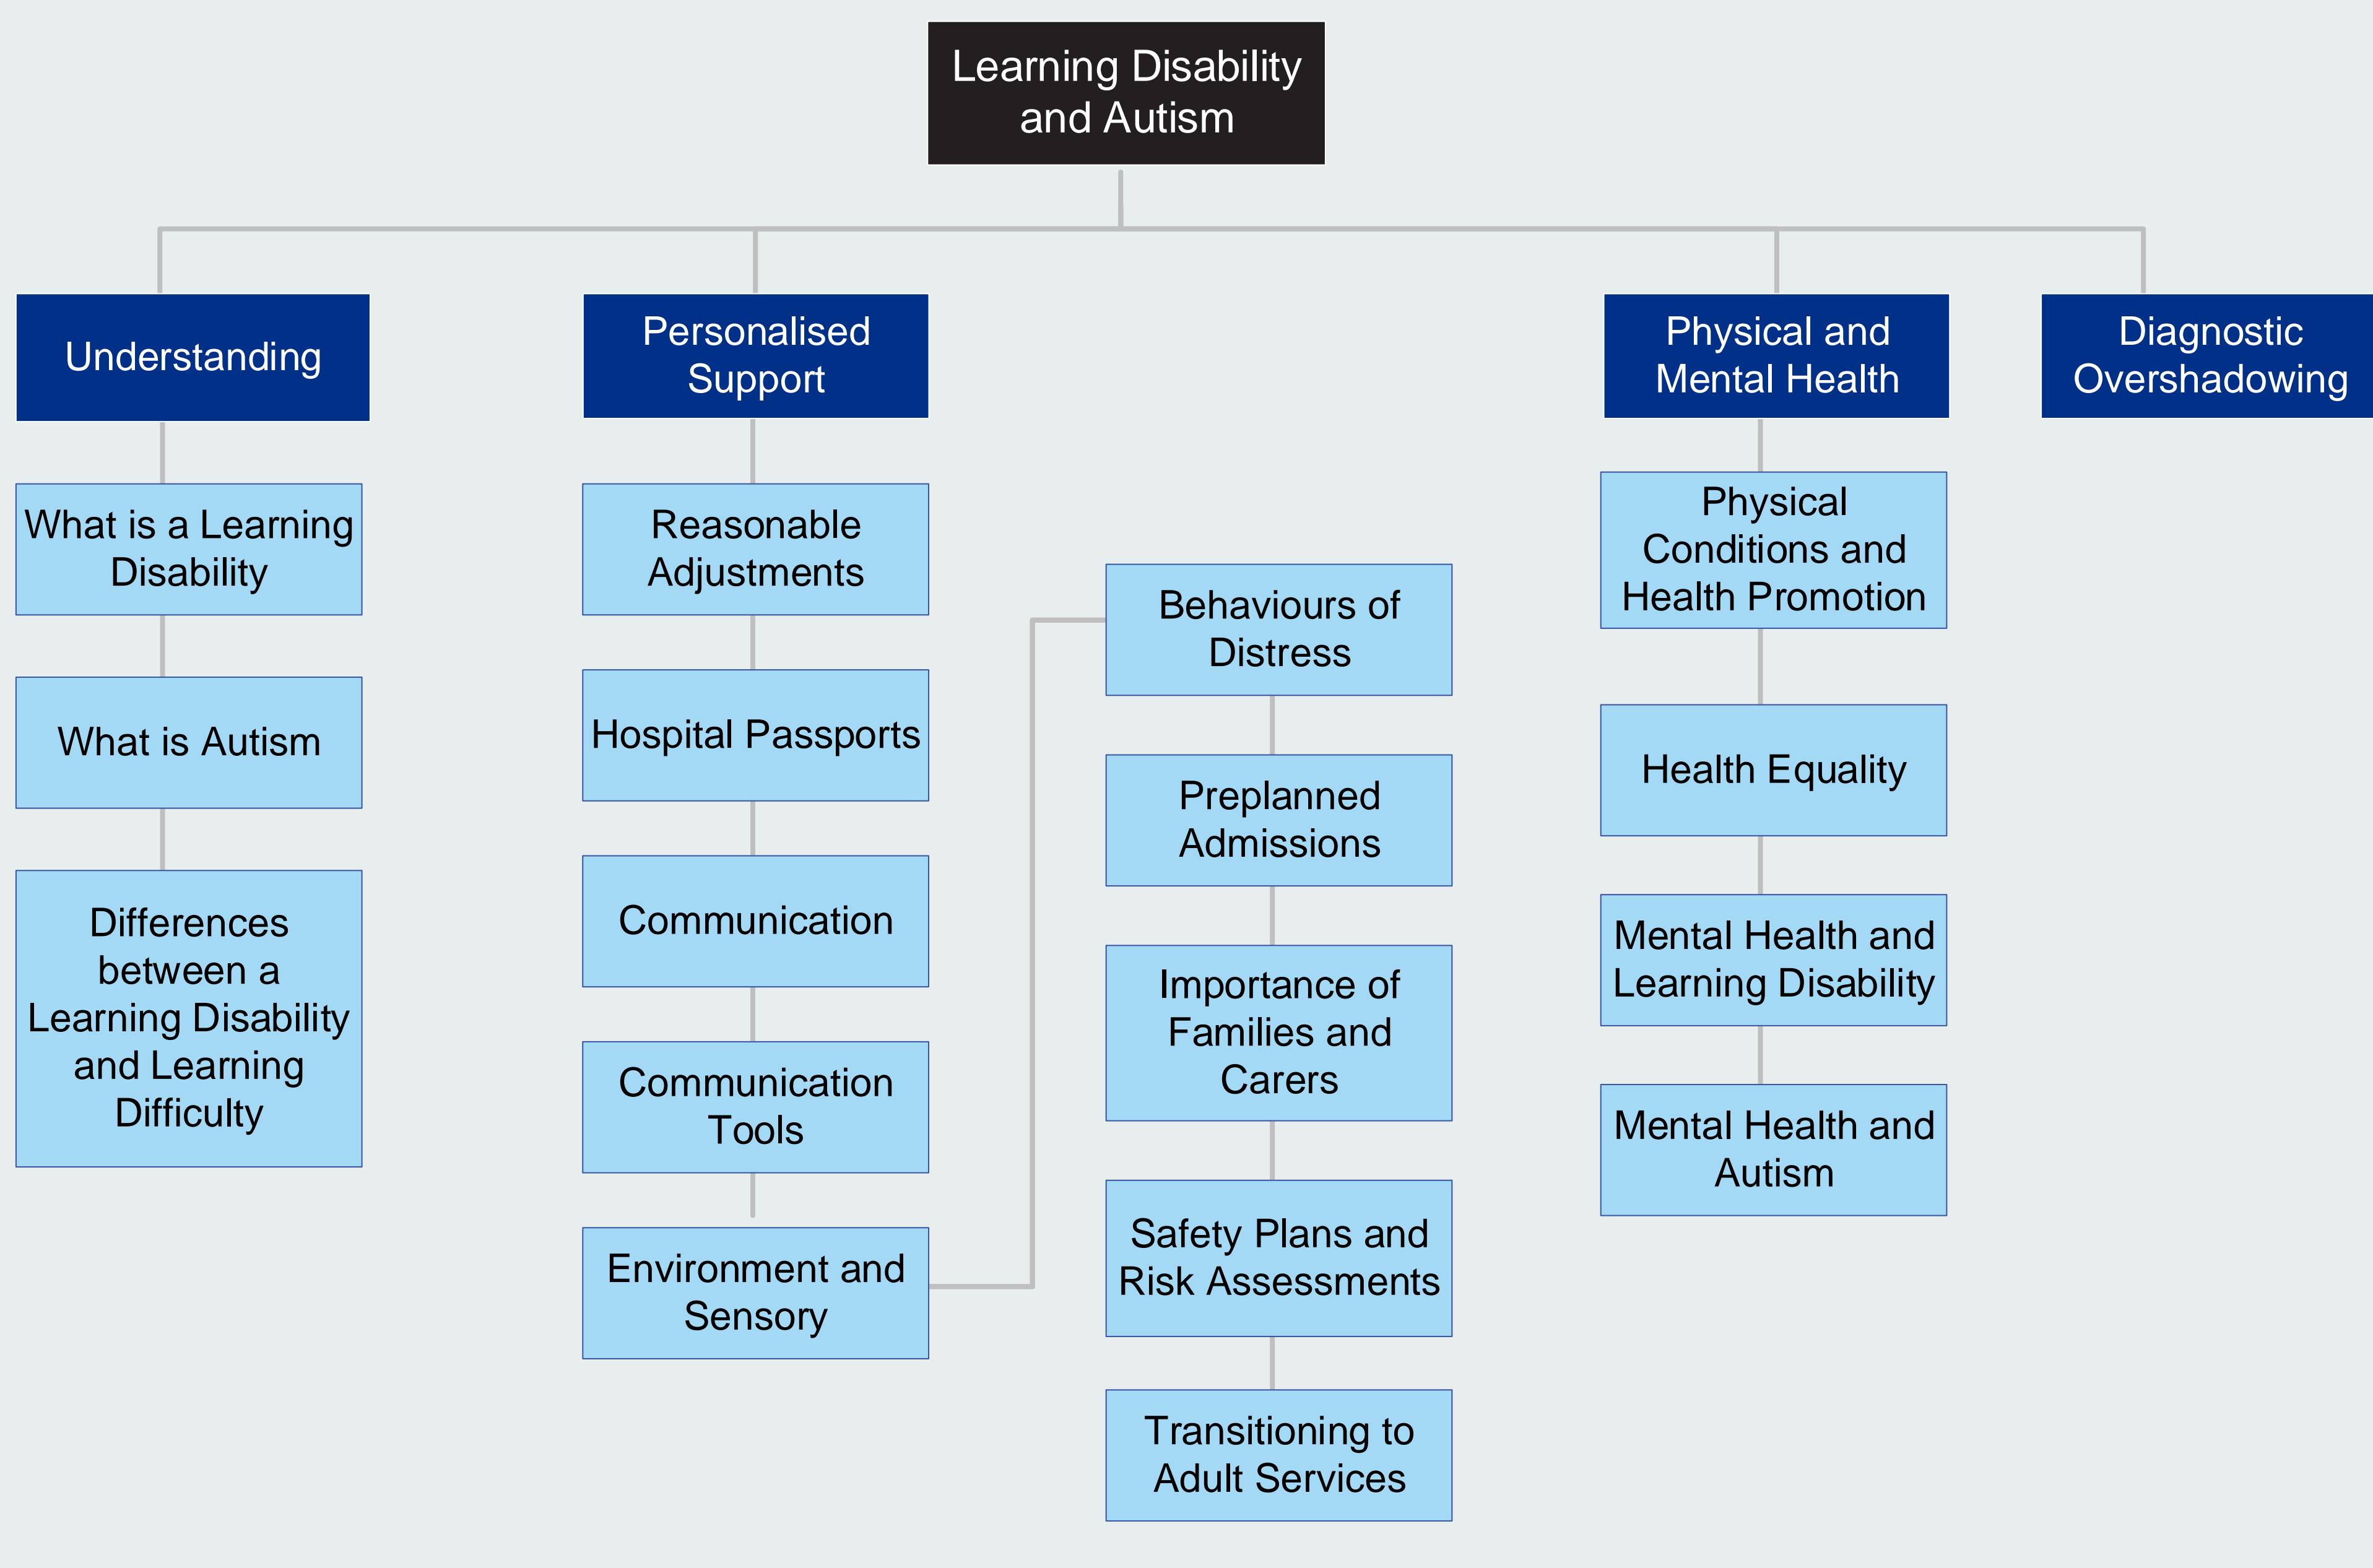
Learning Disability and Autism

Understanding

What is a Learning Disability

What is Autism

Differences between a Learning Disability and Learning Difficulty

Personalised Support

Reasonable Adjustments

Hospital Passports

Communication

Communication Tools

Environment and Sensory

Behaviours of Distress

Preplanned Admissions

Importance of Families and Carers

Safety Plans and Risk Assessments

Transitioning to Adult Services

Physical and Mental Health

Physical Conditions and Health Promotion

Health Equality

Mental Health and Learning Disability

Mental Health and Autism

Diagnostic Overshadowing